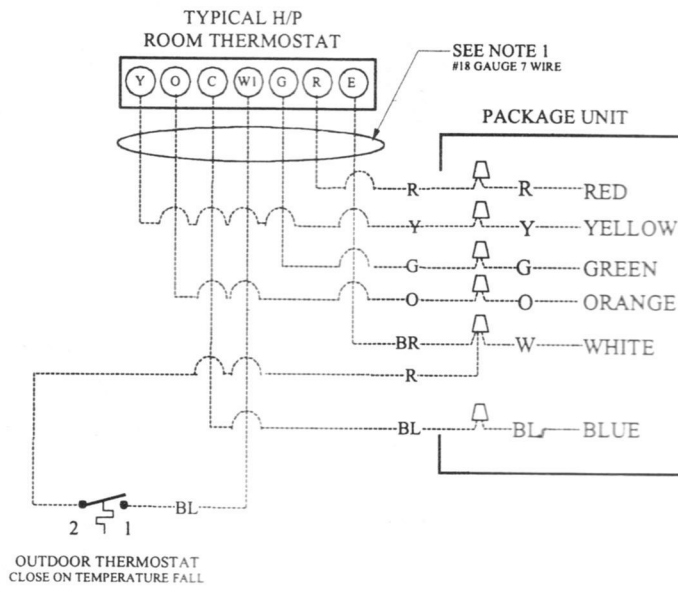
TYPICAL H/P
ROOM THERMOSTAT

Y O C W1 G R E

SEE NOTE 1
#18 GAUGE 7 WIRE

PACKAGE UNIT

R R RED
Y Y YELLOW
G G GREEN
O O ORANGE
BR W WHITE
R
BL BL BLUE

BL

2 1

OUTDOOR THERMOSTAT
CLOSE ON TEMPERATURE FALL